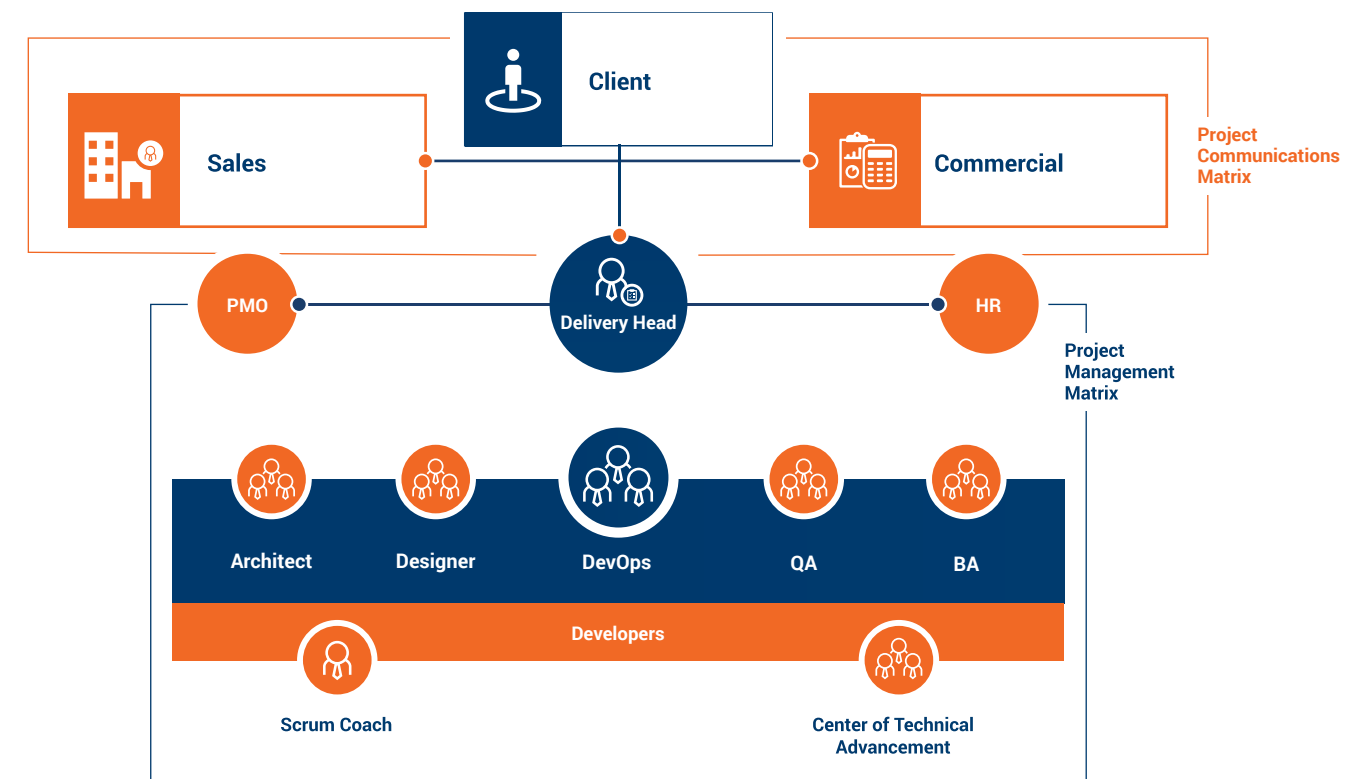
Client

Sales

Commercial

Project Communications Matrix

PMO

Delivery Head

HR

Project Management Matrix

Architect

Designer

DevOps

QA

BA

Developers

Scrum Coach

Center of Technical Advancement